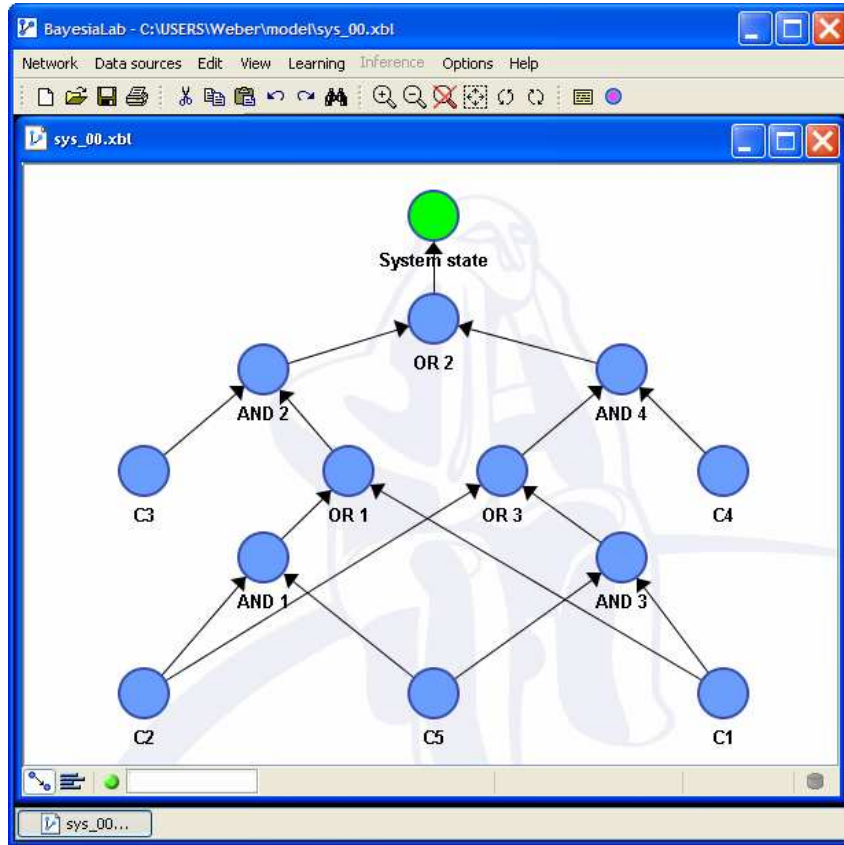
BayesiaLab - C:\USERS\Weber\model\sys_00.xbl

Network Data sources Edit View Learning Inference Options Help

sys_00.xbl

System state

OR 2

AND 2

AND 4

C3

OR 1

OR 3

C4

AND 1

AND 3

C2

C5

C1

sys_00...